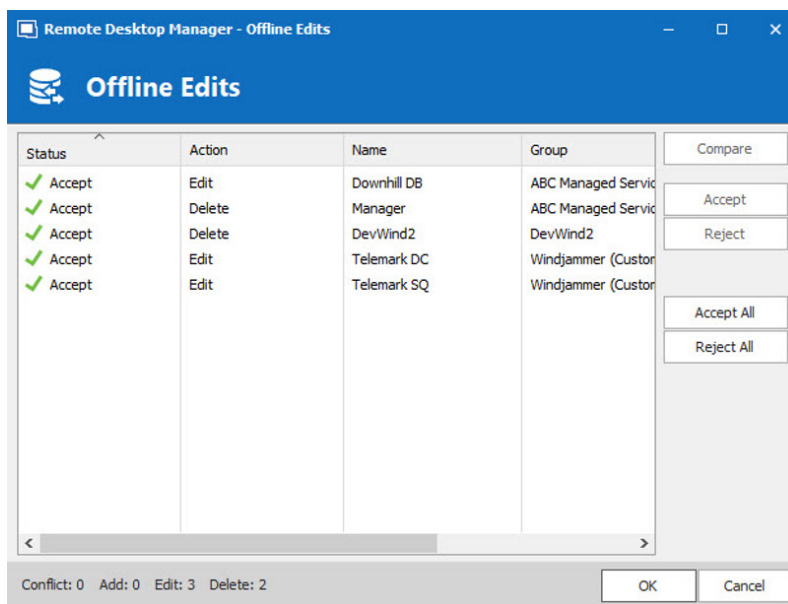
Remote Desktop Manager - Offline Edits

Offline Edits

| Status | Action | Name | Group |
|---|---|---|---|
| Accept | Edit | Downhill DB | ABC Managed Servic |
| Accept | Delete | Manager | ABC Managed Servic |
| Accept | Delete | DevWind2 | DevWind2 |
| Accept | Edit | Telemark DC | Windjammer (Custon |
| Accept | Edit | Telemark SQ | Windjammer (Custon |

Compare
Accept
Reject
Accept All
Reject All

Conflict: 0 Add: 0 Edit: 3 Delete: 2

OK
Cancel